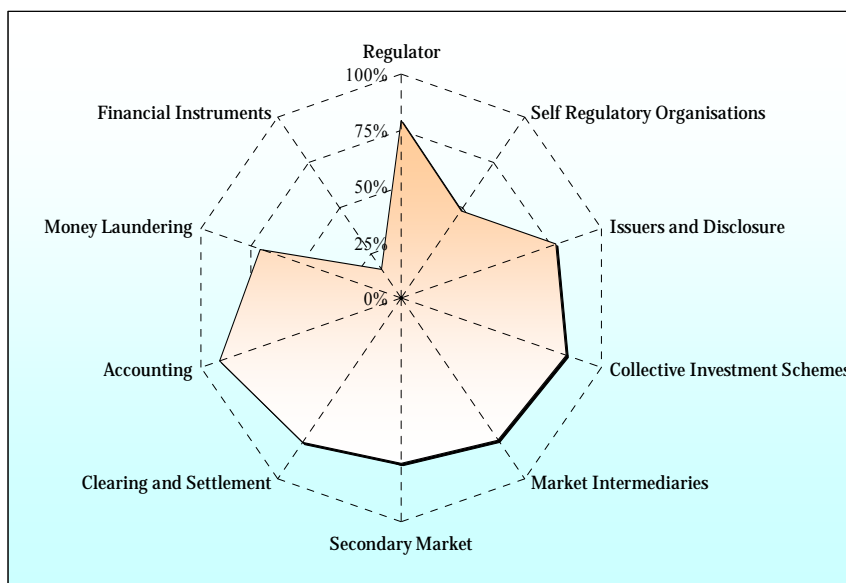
Regulator
100%
75%
50%
25%
0%
Self Regulatory Organisations
Issuers and Disclosure
Collective Investment Schemes
Market Intermediaries
Secondary Market
Clearing and Settlement
Accounting
Money Laundering
Financial Instruments